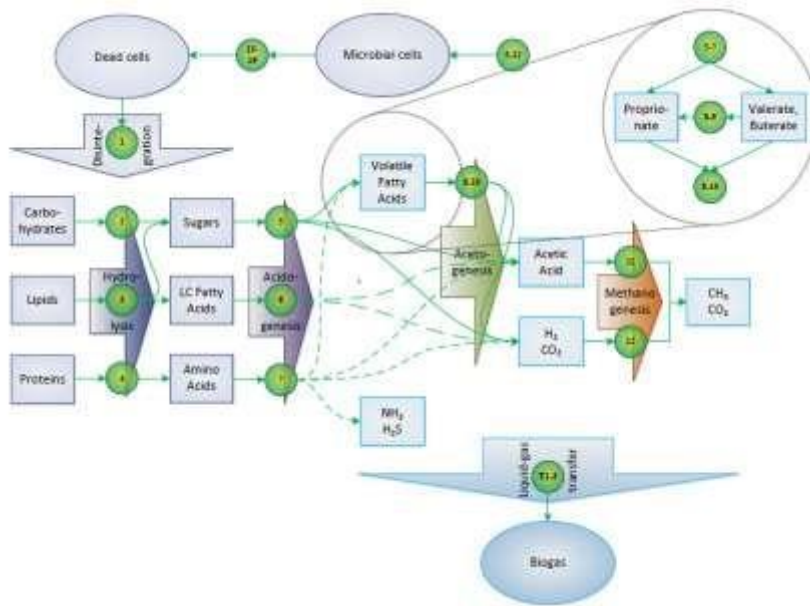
Dead cells

13-19

Microbial cells

5-12

5-7

Proprio-nate

5-9

Valerate, Buterate

8-10

Disinte-gration

1

Volatile Fatty Acids

8-10

Carbo-hydrates

2

Sugars

5

Aceto-genesis

Acetic Acid

11

Lipids

Hydro-

3

lysis

LC Fatty Acids

Acido-

6

genesis

Methano-genesis

$CH_4$
$CO_2$

Proteins

4

Amino Acids

7

$H_2$
$CO_2$

12

$NH_3$
$H_2S$

Liquid-gas

T1-3

transfer

Biogas